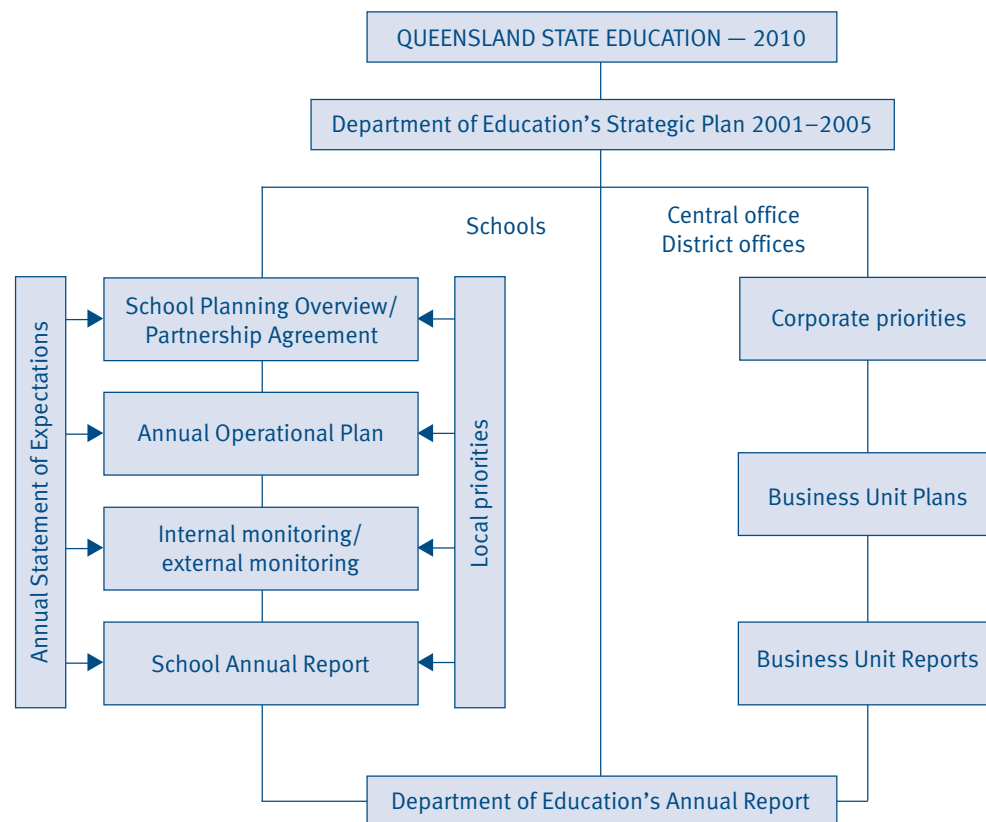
QUEENSLAND STATE EDUCATION — 2010

Department of Education's Strategic Plan 2001–2005

Schools

Central office
District offices

Annual Statement of Expectations

School Planning Overview/ Partnership Agreement

Annual Operational Plan

Internal monitoring/ external monitoring

School Annual Report

Local priorities

Corporate priorities

Business Unit Plans

Business Unit Reports

Department of Education's Annual Report